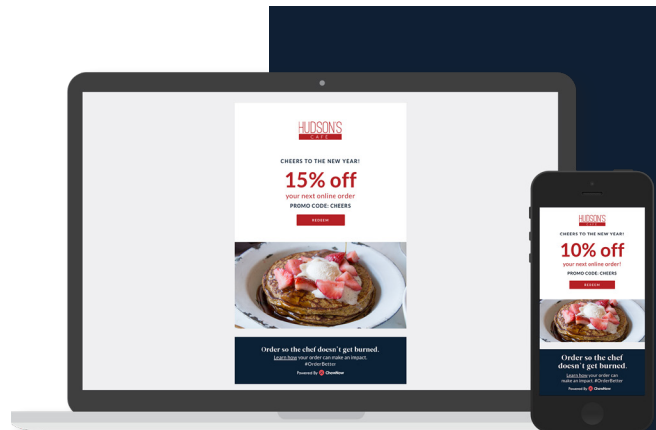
HUDSON'S
CAFE

CHEERS TO THE NEW YEAR!

15% off

your next online order

PROMO CODE: CHEERS

REDEEM

Order so the chef doesn't get burned.

Learn how your order can make an impact. #OrderBetter

Powered By ChowNow

HUDSON'S
CAFE

CHEERS TO THE NEW YEAR!

10% off

your next online order!

PROMO CODE: CHEERS

REDEEM

Order so the chef doesn't get burned.

Learn how your order can make an impact. #OrderBetter

Powered By ChowNow